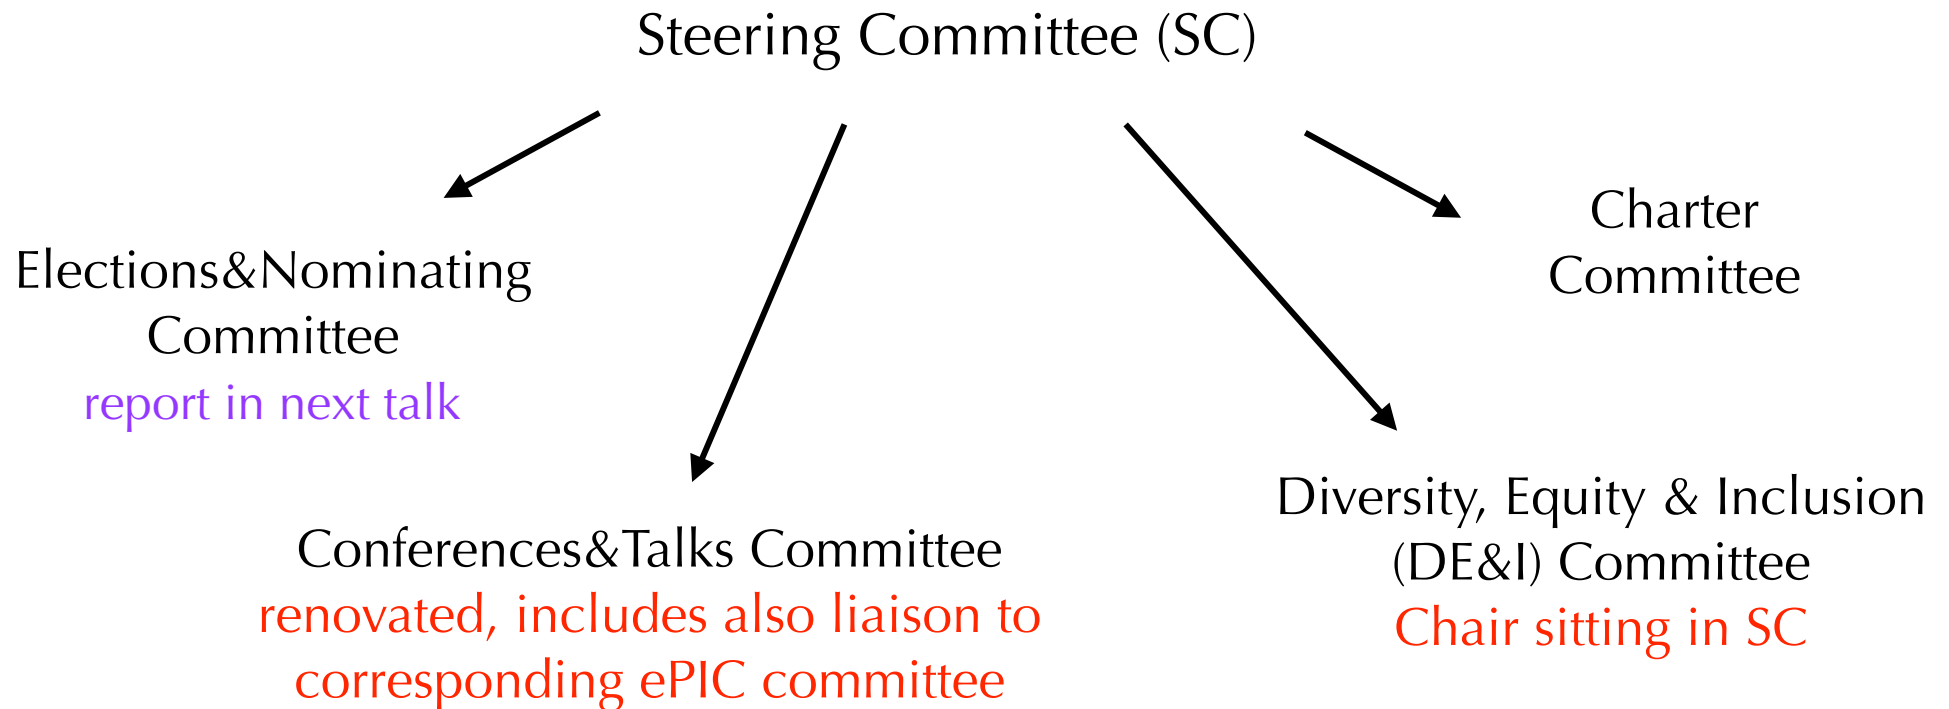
Steering Committee (SC)

Elections&Nominating Committee
report in next talk

Charter Committee

Conferences&Talks Committee
renovated, includes also liaison to corresponding ePIC committee

Diversity, Equity & Inclusion (DE&I) Committee
Chair sitting in SC